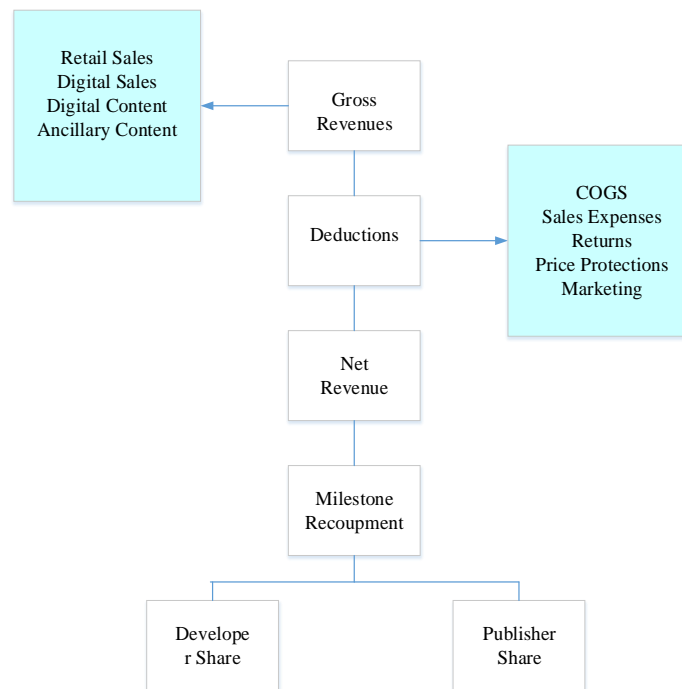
Retail Sales
Digital Sales
Digital Content
Ancillary Content

Gross Revenues

Deductions

COGS
Sales Expenses
Returns
Price Protections
Marketing

Net Revenue

Milestone Recoupment

Develope r Share

Publisher Share